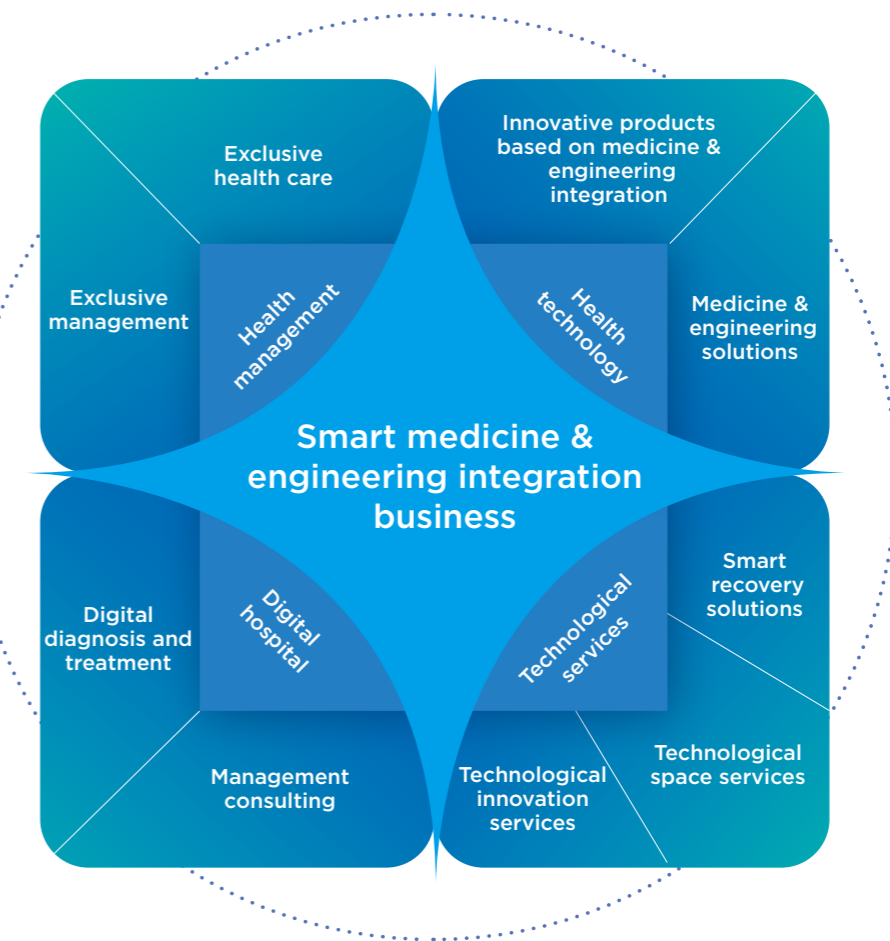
Exclusive health care

Exclusive management

Health management

Innovative products based on medicine & engineering integration

Medicine & engineering solutions

Health technology

Smart medicine & engineering integration business

Digital hospital

Digital diagnosis and treatment

Management consulting

Technological services

Smart recovery solutions

Technological space services

Technological innovation services